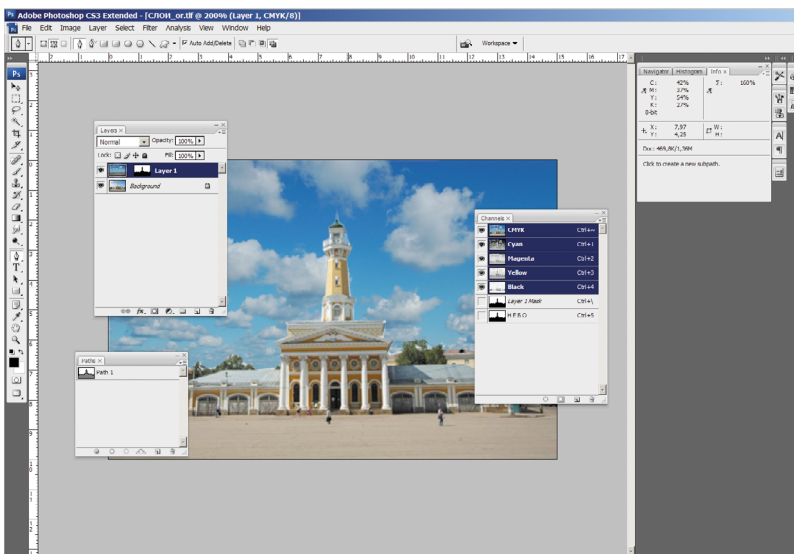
Adobe Photoshop CS3 Extended - [СЛОИ_or.tif @ 200% (Layer 1, CMYK/8)]

File Edit Image Layer Select Filter Analysis View Window Help

Auto Add/Delete

Workspace ▾

Layers ×

Normal

Opacity: 100%

Lock:

Fill: 100%

Layer 1

Background

Paths ×

Path 1

Channels ×

CMYK Ctrl+~

Cyan Ctrl+1

Magenta Ctrl+2

Yellow Ctrl+3

Black Ctrl+4

Layer 1 Mask Ctrl+\

НЕБО Ctrl+5

Navigator Histogram Info ×

C: 42%
M: 37%
Y: 54%
K: 27%
8-bit

T: 100%

X: 7,97
Y: 4,25

W:
H:

Doc: 469,8K/1,36M

Click to create a new subpath.